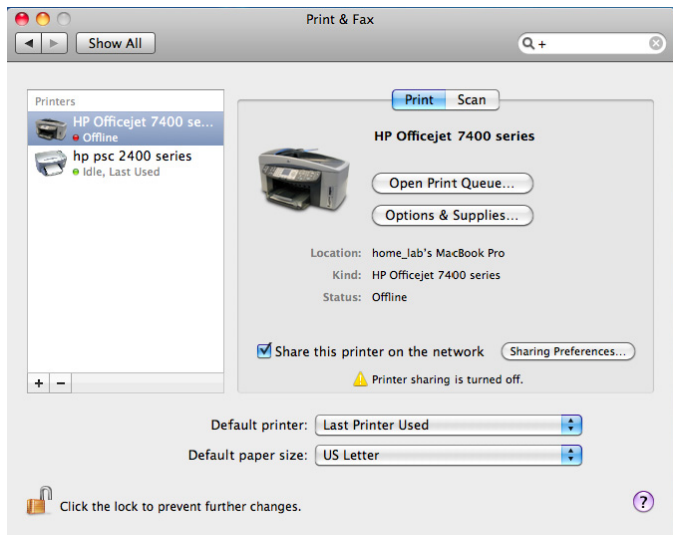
Print & Fax

Show All

+

Printers

HP Officejet 7400 se...
Offline

hp psc 2400 series
Idle, Last Used

+ −

Print Scan

HP Officejet 7400 series

Open Print Queue...

Options & Supplies...

Location: home_lab's MacBook Pro

Kind: HP Officejet 7400 series

Status: Offline

Share this printer on the network

Sharing Preferences...

Printer sharing is turned off.

Default printer: Last Printer Used

Default paper size: US Letter

Click the lock to prevent further changes.

?